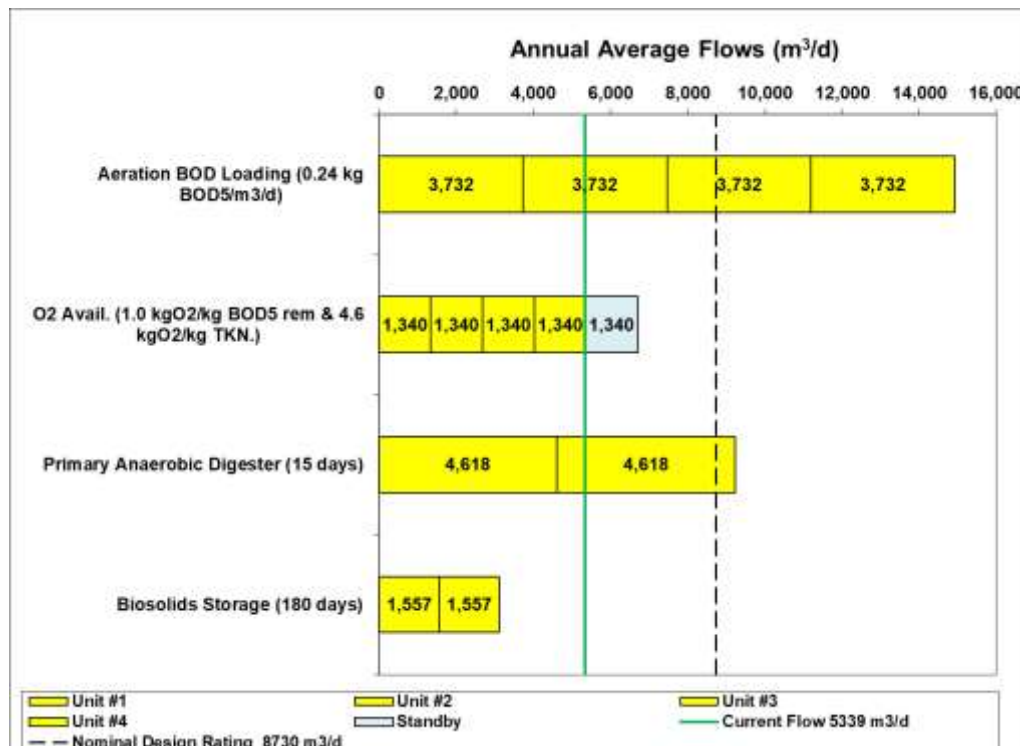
Annual Average Flows (m$^3$/d)

0 2,000 4,000 6,000 8,000 10,000 12,000 14,000 16,000

Aeration BOD Loading (0.24 kg BOD5/m3/d)

3,732 3,732 3,732 3,732

O2 Avail. (1.0 kgO2/kg BOD5 rem & 4.6 kgO2/kg TKN.)

1,340 1,340 1,340 1,340 1,340

Primary Anaerobic Digester (15 days)

4,618 4,618

Biosolids Storage (180 days)

1,557 1,557

Unit #1 Unit #2 Unit #3
Unit #4 Standby Current Flow 5339 m3/d
Nominal Design Rating 8730 m3/d